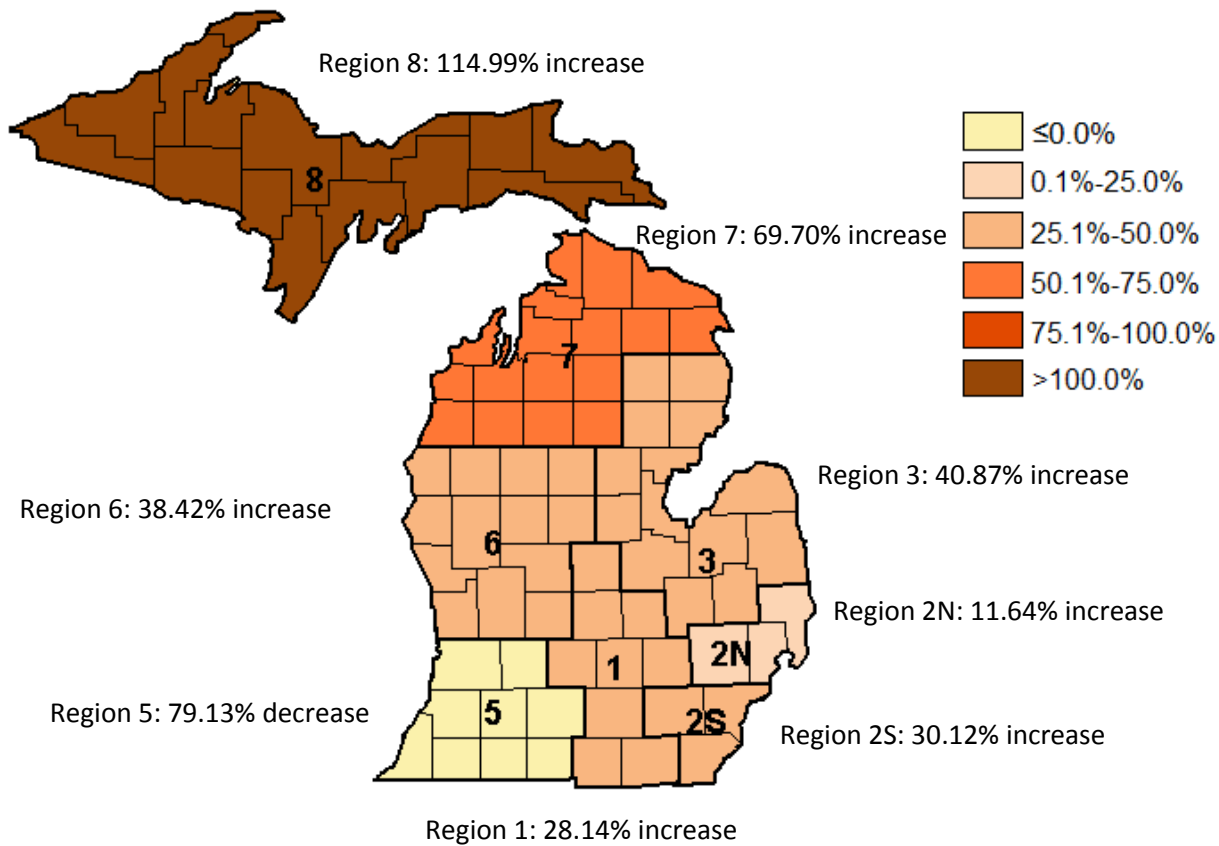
Region 8: 114.99% increase

≤0.0%
0.1%-25.0%
25.1%-50.0%
50.1%-75.0%
75.1%-100.0%
>100.0%

8

Region 7: 69.70% increase

7

Region 3: 40.87% increase

Region 6: 38.42% increase

6

3

Region 2N: 11.64% increase

2N

1

Region 5: 79.13% decrease

5

2S

Region 2S: 30.12% increase

Region 1: 28.14% increase